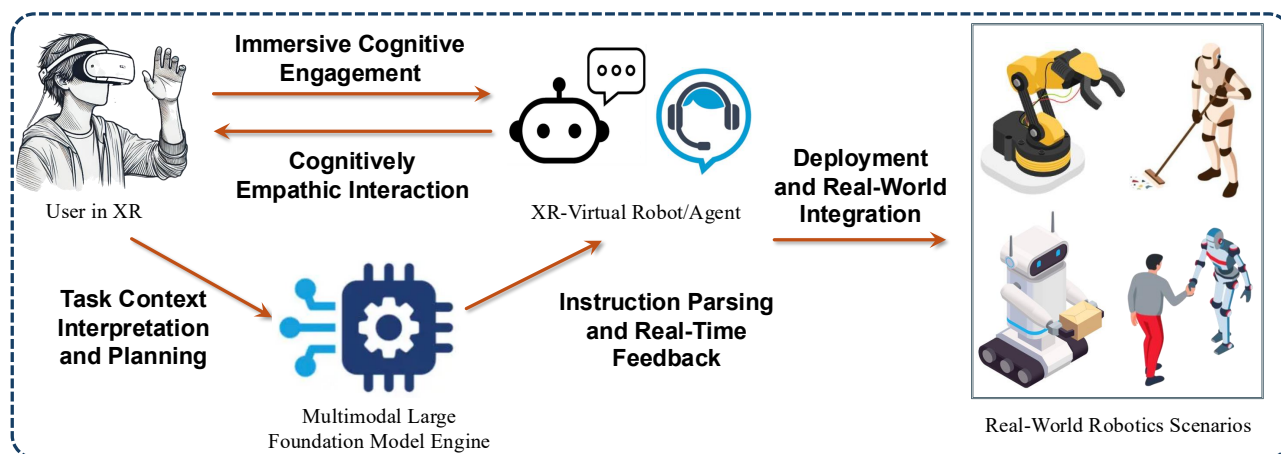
Immersive Cognitive Engagement

Cognitively Empathic Interaction

User in XR

XR-Virtual Robot/Agent

Deployment and Real-World Integration

Task Context Interpretation and Planning

Instruction Parsing and Real-Time Feedback

Multimodal Large Foundation Model Engine

Real-World Robotics Scenarios